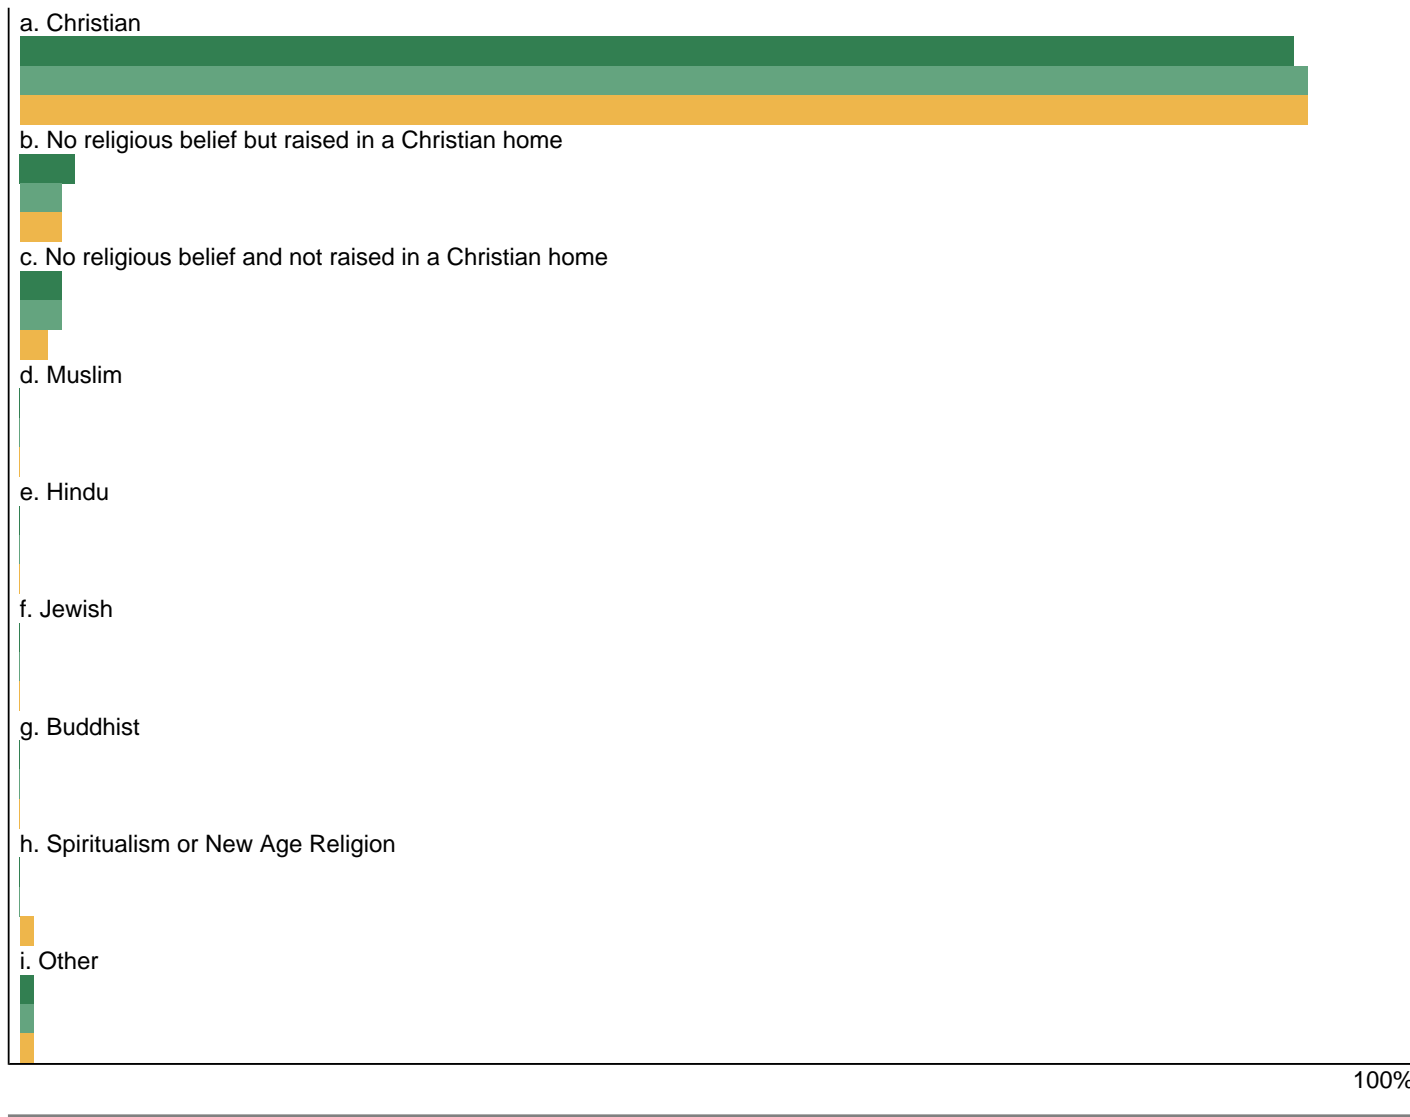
a. Christian
b. No religious belief but raised in a Christian home
c. No religious belief and not raised in a Christian home
d. Muslim
e. Hindu
f. Jewish
g. Buddhist
h. Spiritualism or New Age Religion
i. Other
100%